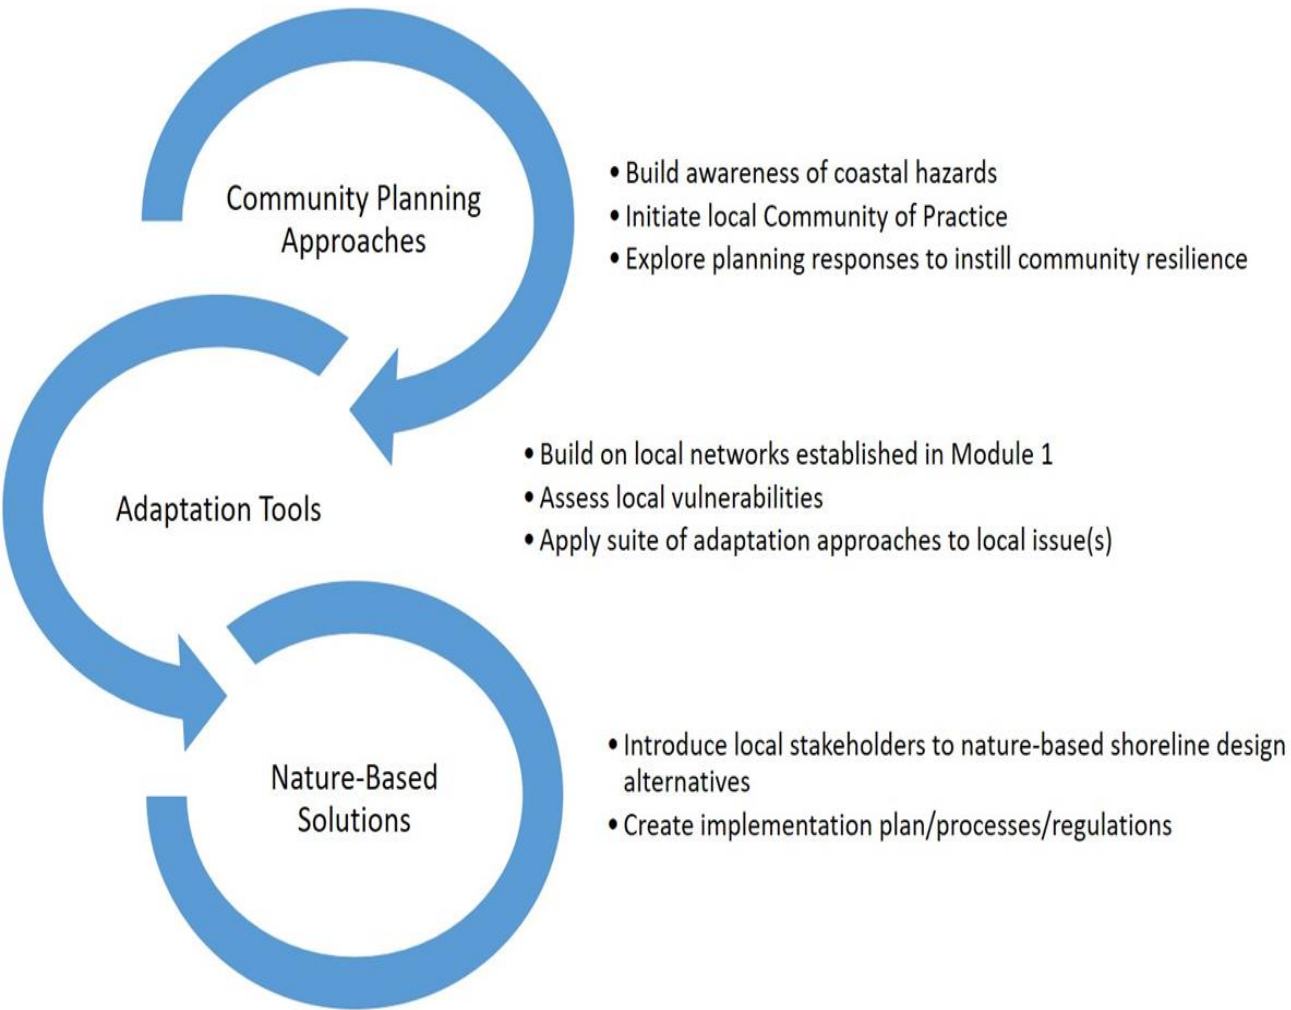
Community Planning Approaches

• Build awareness of coastal hazards
• Initiate local Community of Practice
• Explore planning responses to instill community resilience

Adaptation Tools

• Build on local networks established in Module 1
• Assess local vulnerabilities
• Apply suite of adaptation approaches to local issue(s)

Nature-Based Solutions

• Introduce local stakeholders to nature-based shoreline design alternatives
• Create implementation plan/processes/regulations